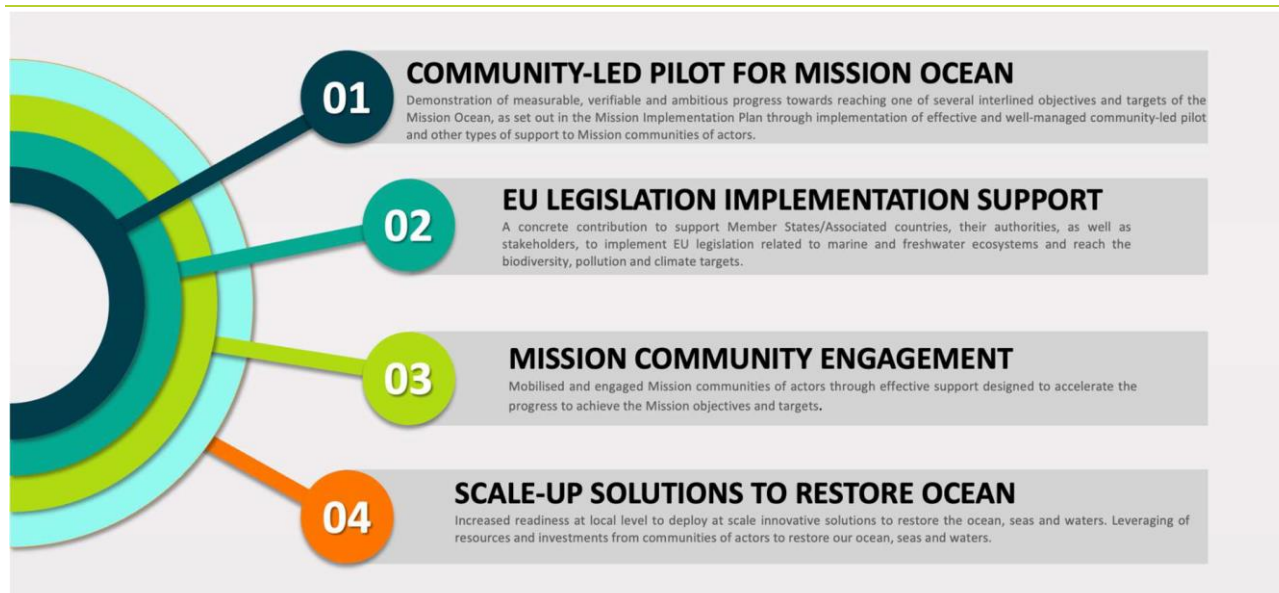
01

COMMUNITY-LED PILOT FOR MISSION OCEAN

Demonstration of measurable, verifiable and ambitious progress towards reaching one of several interlined objectives and targets of the Mission Ocean, as set out in the Mission Implementation Plan through implementation of effective and well-managed community-led pilot and other types of support to Mission communities of actors.

02

EU LEGISLATION IMPLEMENTATION SUPPORT

A concrete contribution to support Member States/Associated countries, their authorities, as well as stakeholders, to implement EU legislation related to marine and freshwater ecosystems and reach the biodiversity, pollution and climate targets.

03

MISSION COMMUNITY ENGAGEMENT

Mobilised and engaged Mission communities of actors through effective support designed to accelerate the progress to achieve the Mission objectives and targets.

04

SCALE-UP SOLUTIONS TO RESTORE OCEAN

Increased readiness at local level to deploy at scale innovative solutions to restore the ocean, seas and waters. Leveraging of resources and investments from communities of actors to restore our ocean, seas and waters.